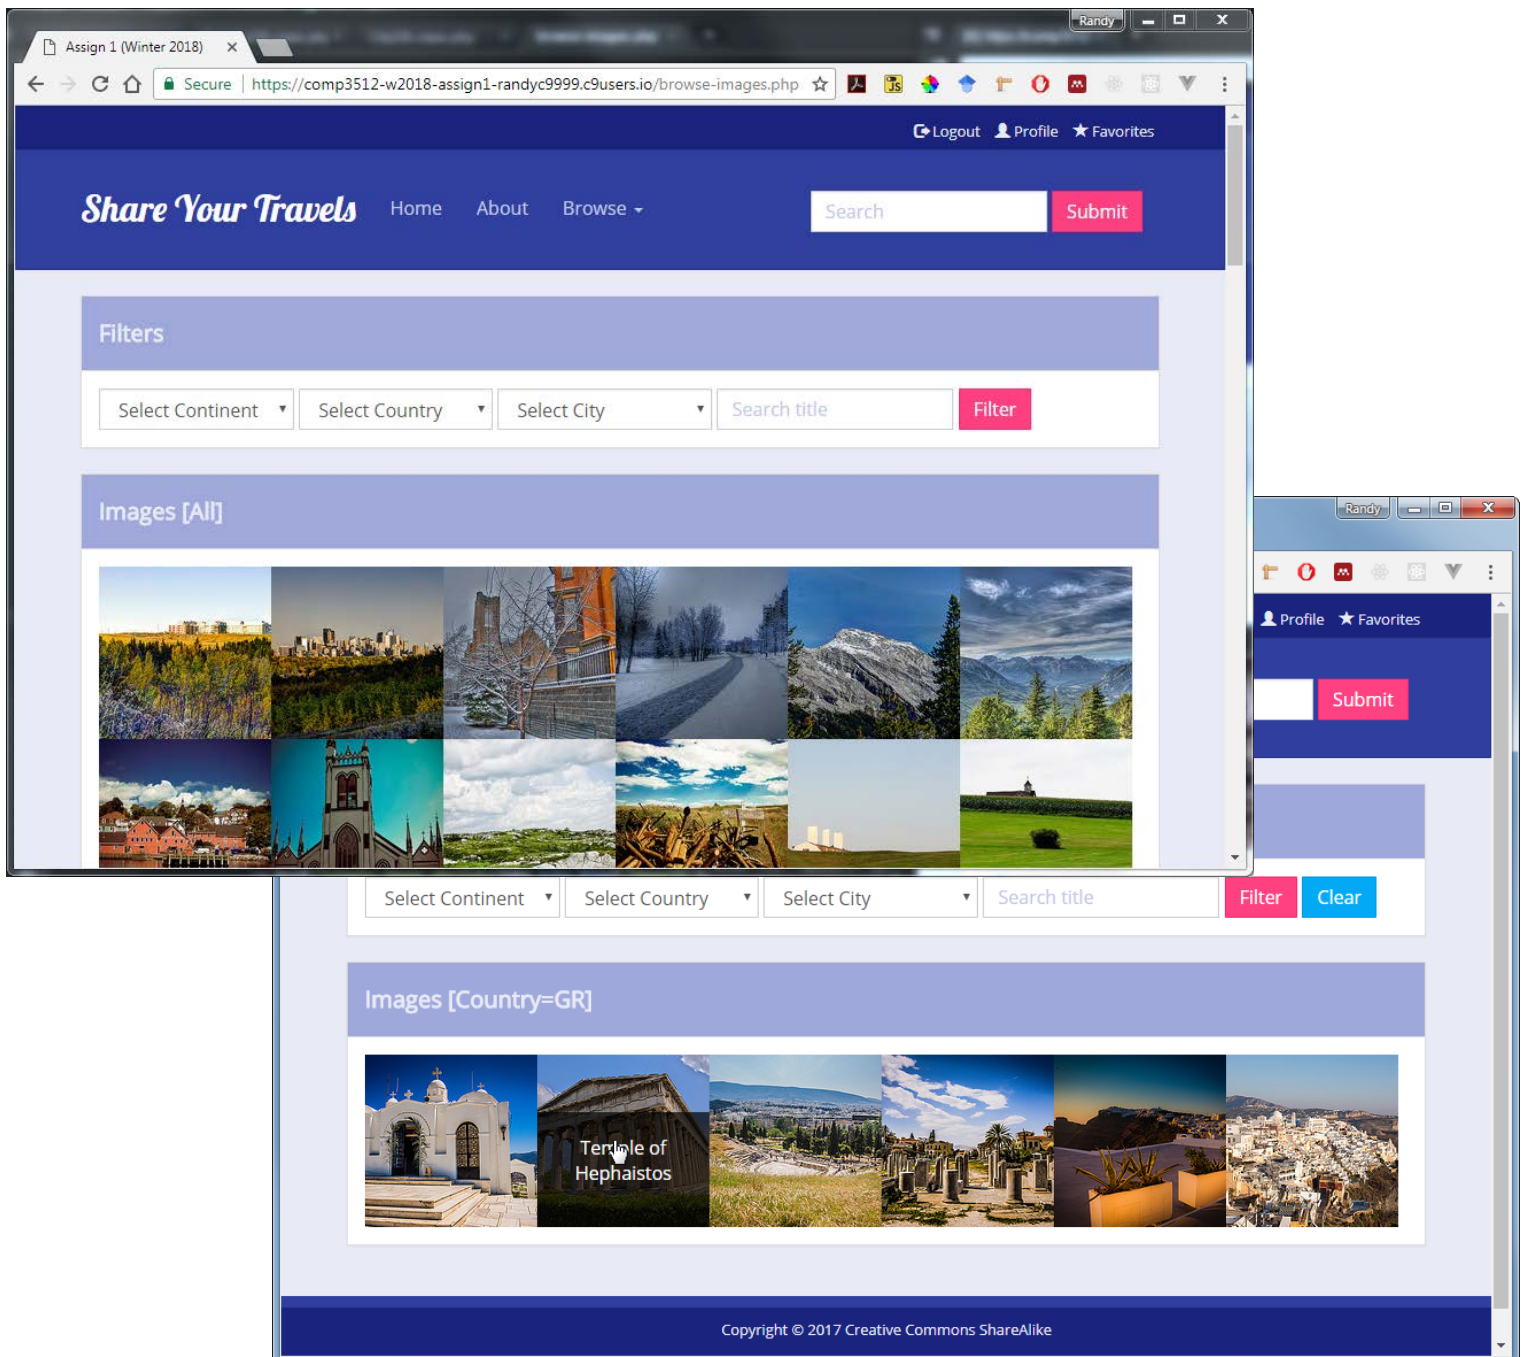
Randy

Assign 1 (Winter 2018)

Secure | https://comp3512-w2018-assign1-randyc9999.c9users.io/browse-images.php

Logout Profile Favorites

Share Your Travels Home About Browse

Search Submit

Filters

Select Continent Select Country Select City Search title Filter

Images [All]

Randy

Profile Favorites

Submit

Select Continent Select Country Select City Search title Filter Clear

Images [Country=GR]

Temple of Hephaistos

Copyright © 2017 Creative Commons ShareAlike